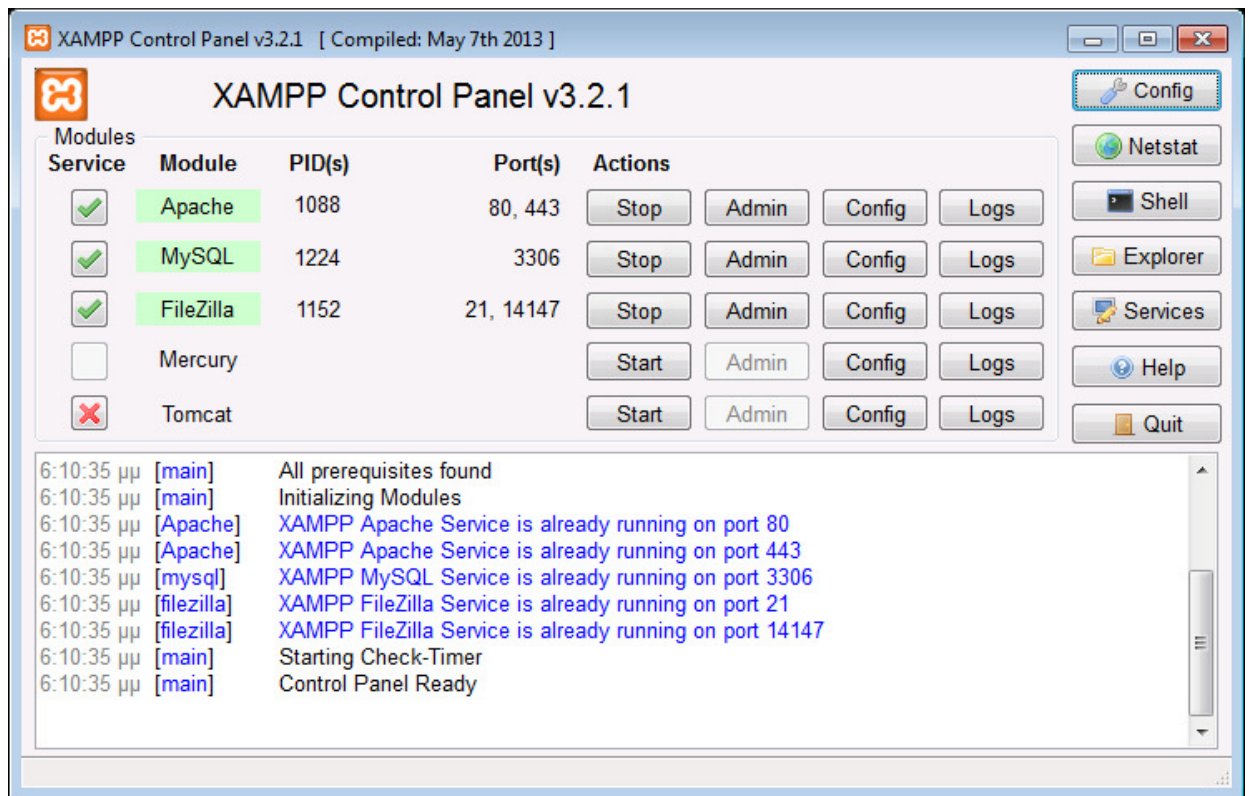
XAMPP Control Panel v3.2.1 [ Compiled: May 7th 2013 ]

XAMPP Control Panel v3.2.1

Config
Netstat
Shell
Explorer
Services
Help
Quit

Modules

| Service | Module | PID(s) | Port(s) | Actions | | | |
|---|---|---|---|---|---|---|---|
| | Apache | 1088 | 80, 443 | Stop | Admin | Config | Logs |
| | MySQL | 1224 | 3306 | Stop | Admin | Config | Logs |
| | FileZilla | 1152 | 21, 14147 | Stop | Admin | Config | Logs |
| | Mercury | | | Start | Admin | Config | Logs |
| | Tomcat | | | Start | Admin | Config | Logs |

6:10:35 μμ [main] All prerequisites found
6:10:35 μμ [main] Initializing Modules
6:10:35 μμ [Apache] XAMPP Apache Service is already running on port 80
6:10:35 μμ [Apache] XAMPP Apache Service is already running on port 443
6:10:35 μμ [mysql] XAMPP MySQL Service is already running on port 3306
6:10:35 μμ [filezilla] XAMPP FileZilla Service is already running on port 21
6:10:35 μμ [filezilla] XAMPP FileZilla Service is already running on port 14147
6:10:35 μμ [main] Starting Check-Timer
6:10:35 μμ [main] Control Panel Ready